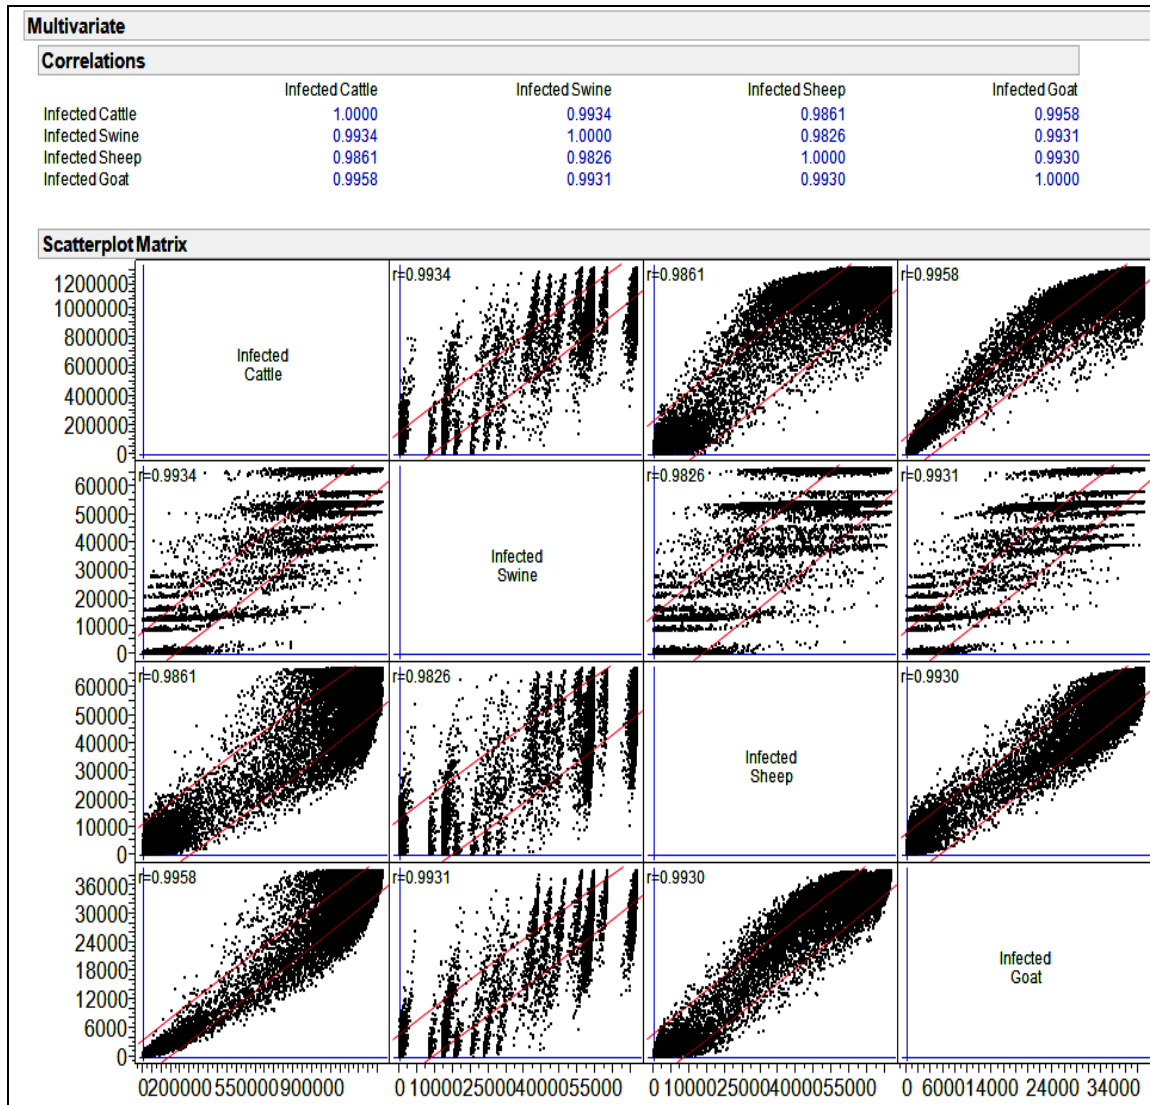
Multivariate

Correlations

| | Infected Cattle | Infected Swine | Infected Sheep | Infected Goat |
|---|---|---|---|---|
| Infected Cattle | 1.0000 | 0.9934 | 0.9861 | 0.9958 |
| Infected Swine | 0.9934 | 1.0000 | 0.9826 | 0.9931 |
| Infected Sheep | 0.9861 | 0.9826 | 1.0000 | 0.9930 |
| Infected Goat | 0.9958 | 0.9931 | 0.9930 | 1.0000 |

Scatterplot Matrix

1200000
1000000
800000
600000
400000
200000
0

Infected Cattle

r=0.9934

r=0.9861

r=0.9958

60000
50000
40000
30000
20000
10000
0

r=0.9934

Infected Swine

r=0.9826

r=0.9931

60000
50000
40000
30000
20000
10000
0

r=0.9861

r=0.9826

Infected Sheep

r=0.9930

36000
30000
24000
18000
12000
6000
0

r=0.9958

r=0.9931

r=0.9930

Infected Goat

0200000 550000 900000

0 10000 25000 40000 55000

0 10000 25000 40000 55000

0 6000 14000 24000 34000